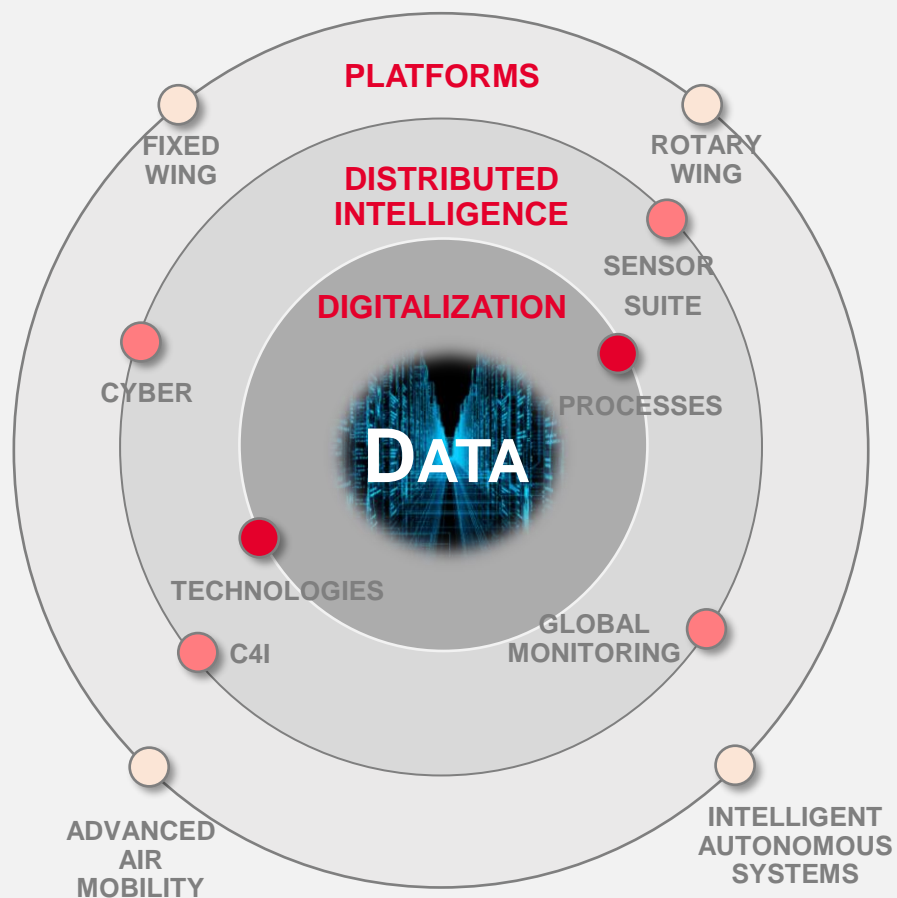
PLATFORMS

FIXED WING

ROTARY WING

DISTRIBUTED INTELLIGENCE

SENSOR SUITE

DIGITALIZATION

CYBER

PROCESSES

DATA

TECHNOLOGIES

C4I

GLOBAL MONITORING

ADVANCED AIR MOBILITY

INTELLIGENT AUTONOMOUS SYSTEMS